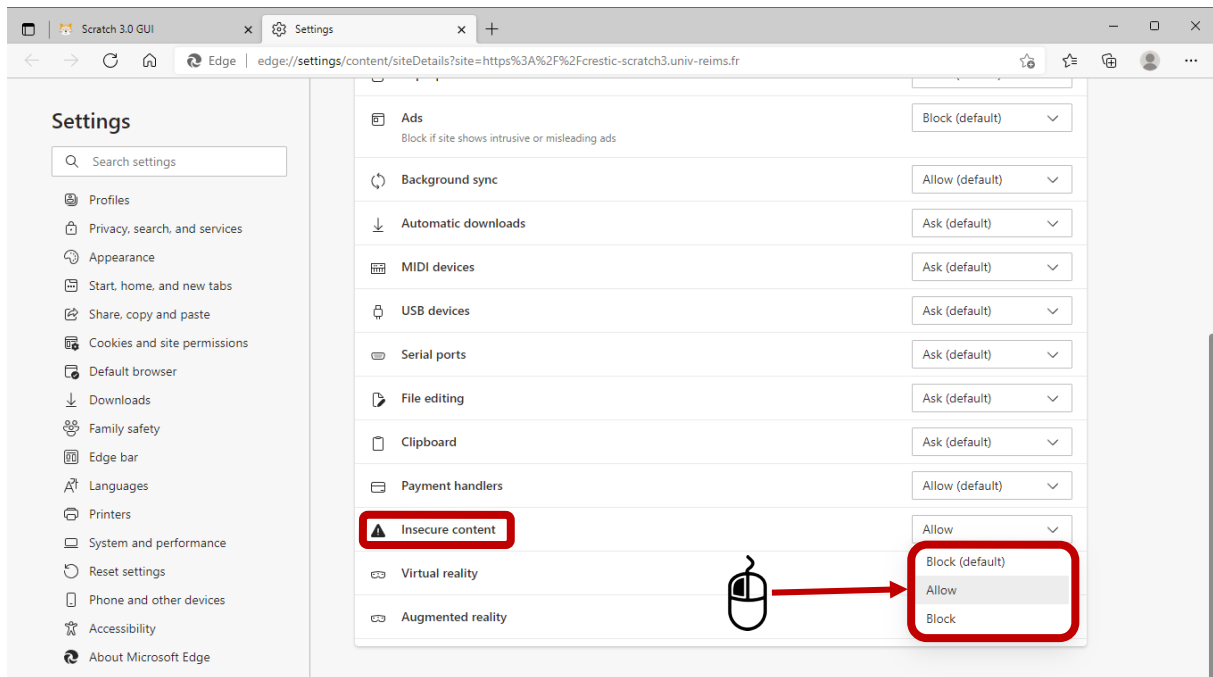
Scratch 3.0 GUI
Settings

Edge | edge://settings/content/siteDetails?site=https%3A%2F%2Fcrestic-scratch3.univ-reims.fr

Settings

Search settings

Profiles
Privacy, search, and services
Appearance
Start, home, and new tabs
Share, copy and paste
Cookies and site permissions
Default browser
Downloads
Family safety
Edge bar
Languages
Printers
System and performance
Reset settings
Phone and other devices
Accessibility
About Microsoft Edge

Ads
Block if site shows intrusive or misleading ads
Block (default)

Background sync
Allow (default)

Automatic downloads
Ask (default)

MIDI devices
Ask (default)

USB devices
Ask (default)

Serial ports
Ask (default)

File editing
Ask (default)

Clipboard
Ask (default)

Payment handlers
Allow (default)

Insecure content
Allow

Virtual reality

Augmented reality

Block (default)
Allow
Block